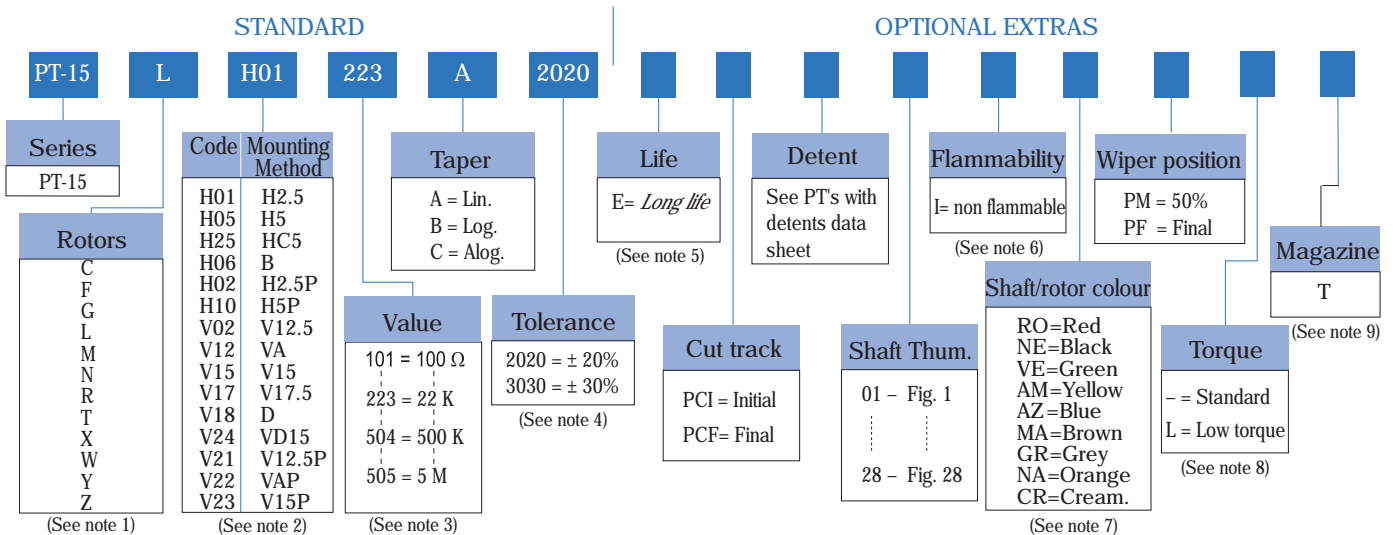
STANDARD

OPTIONAL EXTRAS

PT-15 L H01 223 A 2020

Series
PT-15

Rotors
C
F
G
L
M
N
R
T
X
W
Y
Z
(See note 1)

| Code | Mounting Method |
|---|---|
| H01 | H2.5 |
| H05 | H5 |
| H25 | HC5 |
| H06 | B |
| H02 | H2.5P |
| H10 | H5P |
| V02 | V12.5 |
| V12 | VA |
| V15 | V15 |
| V17 | V17.5 |
| V18 | D |
| V24 | VD15 |
| V21 | V12.5P |
| V22 | VAP |
| V23 | V15P |

(See note 2)

Taper
A = Lin.
B = Log.
C = Alog.

Value
101 = 100 Ω
223 = 22 K
504 = 500 K
505 = 5 M
(See note 3)

Tolerance
2020 = ± 20%
3030 = ± 30%
(See note 4)

Life
E= Long life
(See note 5)

Cut track
PCI = Initial
PCF= Final

Detent
See PT's with detents data sheet

Shaft Thum.
01 – Fig. 1
28 – Fig. 28

Flammability
I= non flammable
(See note 6)

Shaft/rotor colour
RO=Red
NE=Black
VE=Green
AM=Yellow
AZ=Blue
MA=Brown
GR=Grey
NA=Orange
CR=Cream.
(See note 7)

Wiper position
PM = 50%
PF = Final

Torque
– = Standard
L = Low torque
(See note 8)

Magazine
T
(See note 9)